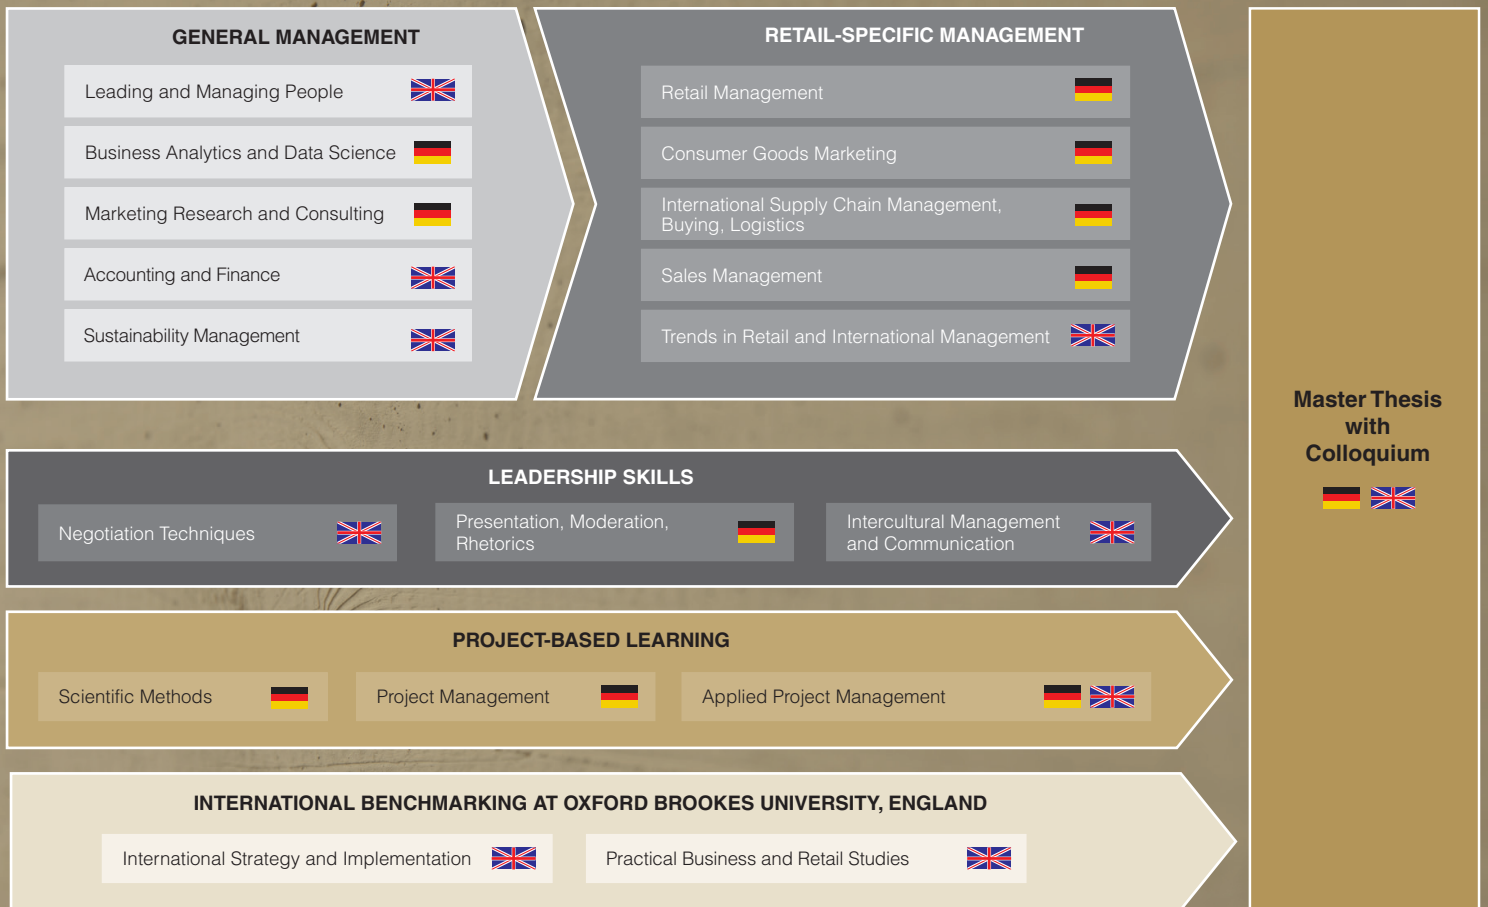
GENERAL MANAGEMENT

Leading and Managing People

Business Analytics and Data Science

Marketing Research and Consulting

Accounting and Finance

Sustainability Management

RETAIL-SPECIFIC MANAGEMENT

Retail Management

Consumer Goods Marketing

International Supply Chain Management, Buying, Logistics

Sales Management

Trends in Retail and International Management

Master Thesis with Colloquium

LEADERSHIP SKILLS

Negotiation Techniques

Presentation, Moderation, Rhetorics

Intercultural Management and Communication

PROJECT-BASED LEARNING

Scientific Methods

Project Management

Applied Project Management

INTERNATIONAL BENCHMARKING AT OXFORD BROOKES UNIVERSITY, ENGLAND

International Strategy and Implementation

Practical Business and Retail Studies